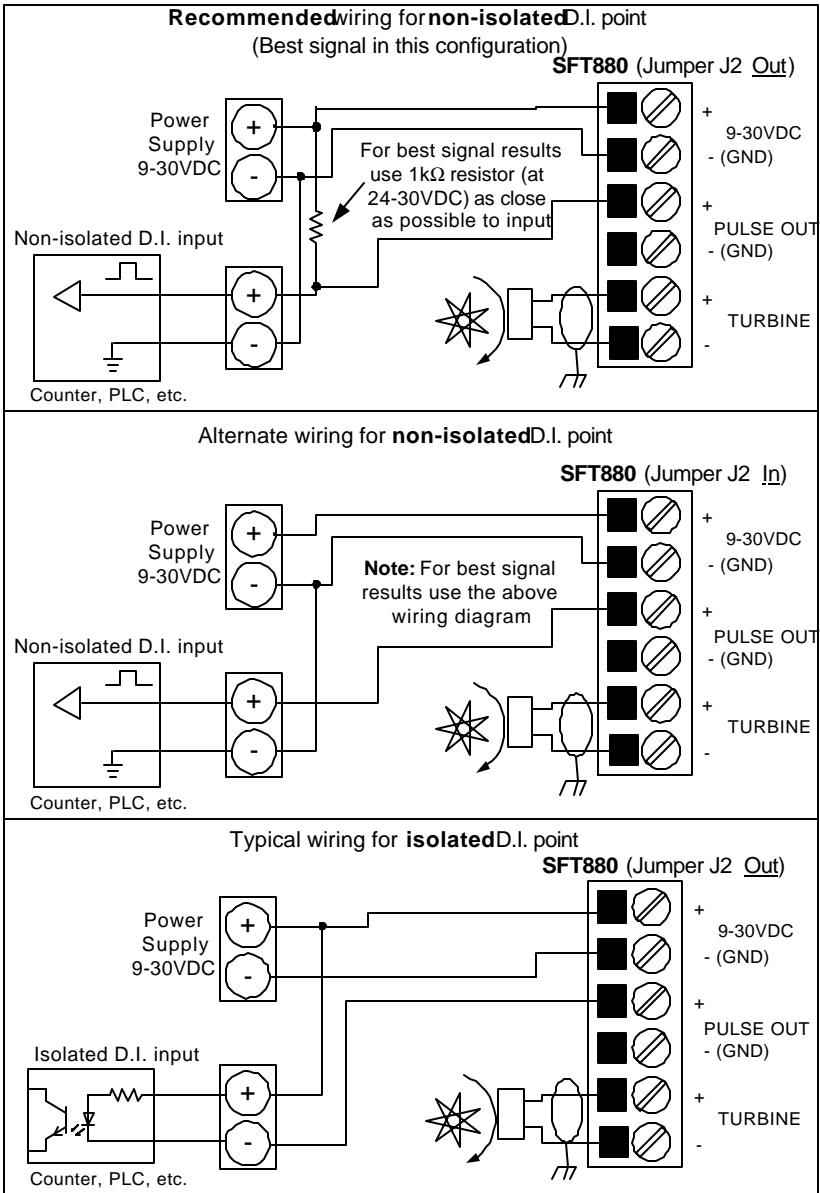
**Recommended** wiring for **non-isolated** D.I. point
(Best signal in this configuration)

**SFT880** (Jumper J2 Out)

Power Supply 9-30VDC

+

-

For best signal results use 1k$\Omega$ resistor (at 24-30VDC) as close as possible to input

+ 9-30VDC
- (GND)
+ PULSE OUT
- (GND)
+ TURBINE
-

Non-isolated D.I. input

+

-

Counter, PLC, etc.

Alternate wiring for **non-isolated** D.I. point

**SFT880** (Jumper J2 In)

Power Supply 9-30VDC

+

-

**Note:** For best signal results use the above wiring diagram

+ 9-30VDC
- (GND)
+ PULSE OUT
- (GND)
+ TURBINE
-

Non-isolated D.I. input

+

-

Counter, PLC, etc.

Typical wiring for **isolated** D.I. point

**SFT880** (Jumper J2 Out)

Power Supply 9-30VDC

+

-

+ 9-30VDC
- (GND)
+ PULSE OUT
- (GND)
+ TURBINE
-

Isolated D.I. input

+

-

Counter, PLC, etc.